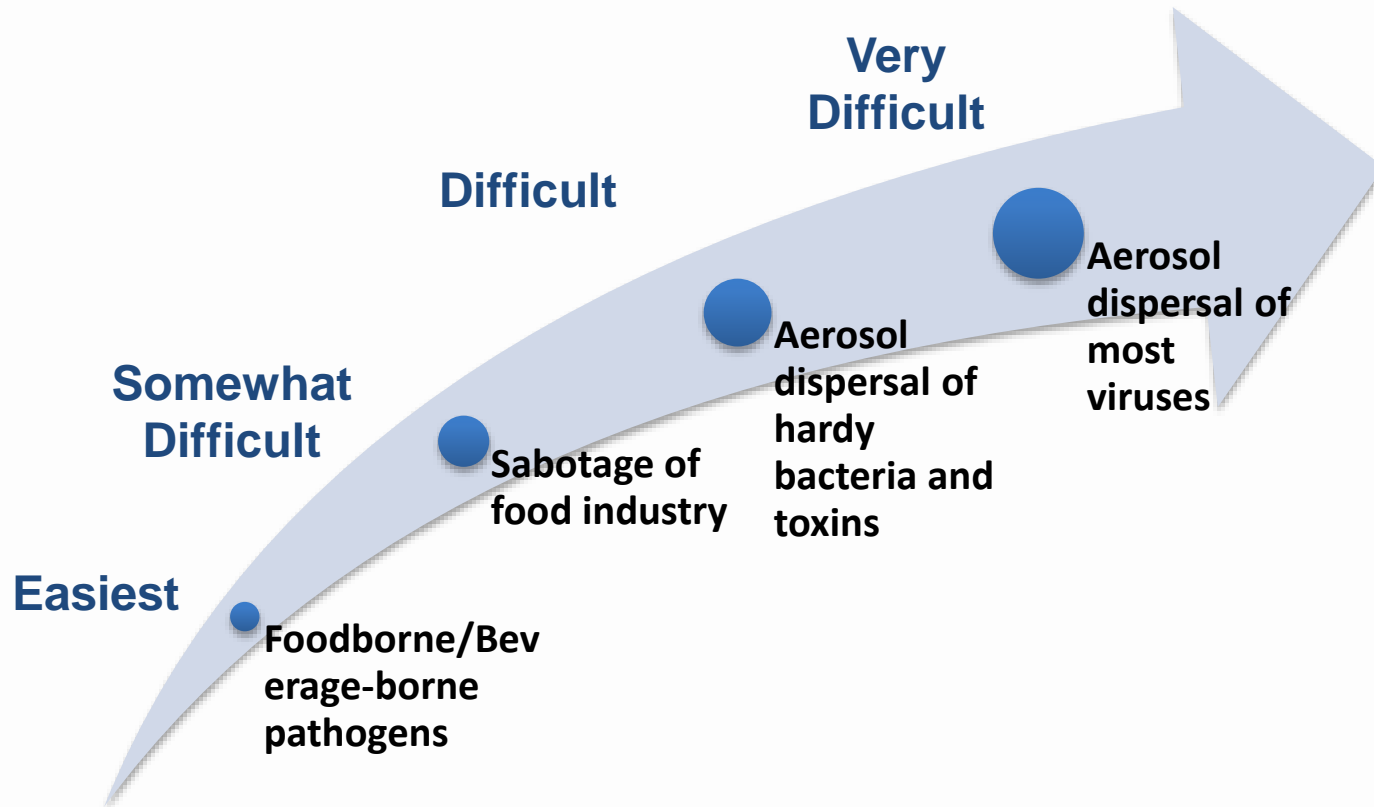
Very Difficult

Difficult

Somewhat Difficult

Easiest

Foodborne/Beverage-borne pathogens

Sabotage of food industry

Aerosol dispersal of hardy bacteria and toxins

Aerosol dispersal of most viruses